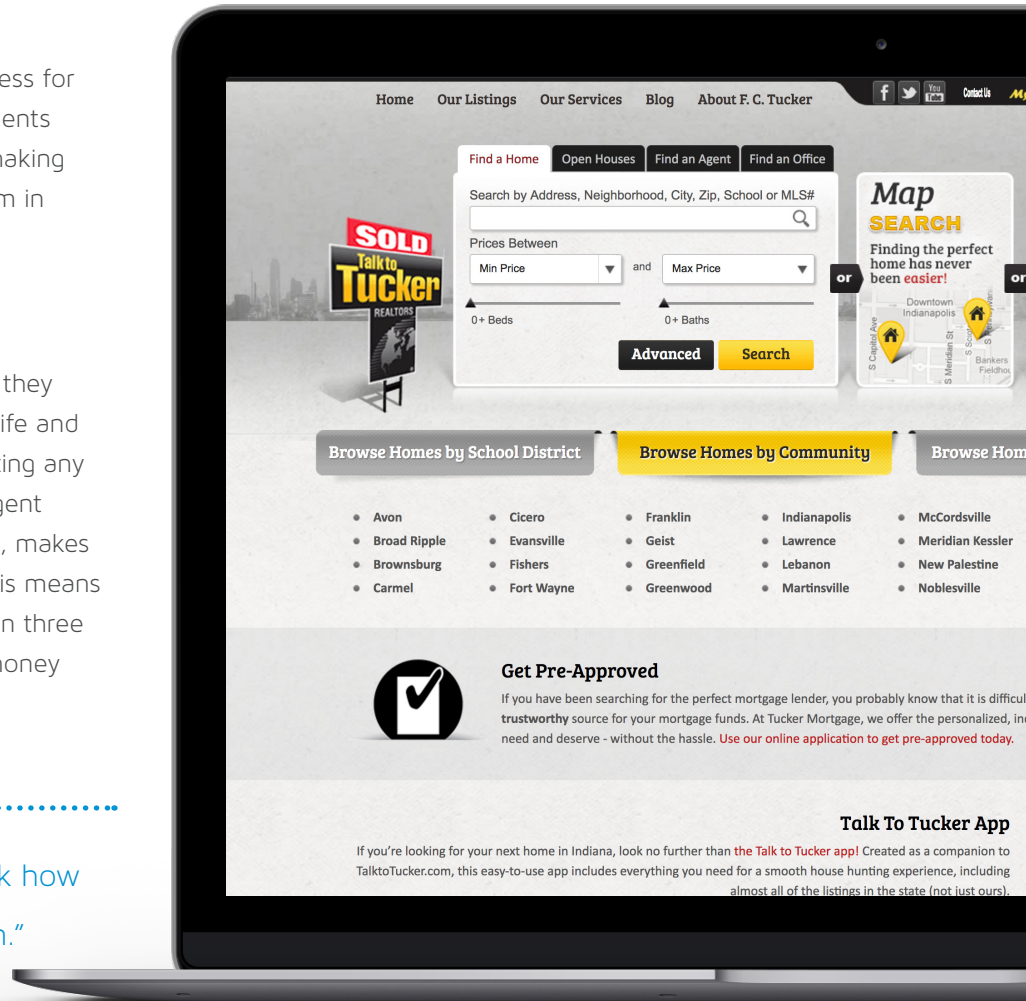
ess for
ents
naking
m in

they
ife and
ting any
gent
, makes
is means
n three
noney

k how
n."

Home Our Listings Our Services Blog About F. C. Tucker

f You Tube Contact Us

Find a Home Open Houses Find an Agent Find an Office

Search by Address, Neighborhood, City, Zip, School or MLS#

Prices Between
Min Price and Max Price
0+ Beds 0+ Baths
Advanced Search

SOLD Talk to Tucker REALTORS

or

Map SEARCH
Finding the perfect home has never been easier!
Downtown Indianapolis
S Capitol Ave
S Meridian St
Bankers Fieldho

or

Browse Homes by School District
Browse Homes by Community
Browse Hom

- Avon
- Broad Ripple
- Brownsburg
- Carmel
- Cicero
- Evansville
- Fishers
- Fort Wayne
- Franklin
- Geist
- Greenfield
- Greenwood
- Indianapolis
- Lawrence
- Lebanon
- Martinsville
- McCordsville
- Meridian Kessler
- New Palestine
- Noblesville

Get Pre-Approved
If you have been searching for the perfect mortgage lender, you probably know that it is difficul trustworthy source for your mortgage funds. At Tucker Mortgage, we offer the personalized, in need and deserve - without the hassle. Use our online application to get pre-approved today.

Talk To Tucker App
If you're looking for your next home in Indiana, look no further than the Talk to Tucker app! Created as a companion to TalktoTucker.com, this easy-to-use app includes everything you need for a smooth house hunting experience, including almost all of the listings in the state (not just ours).